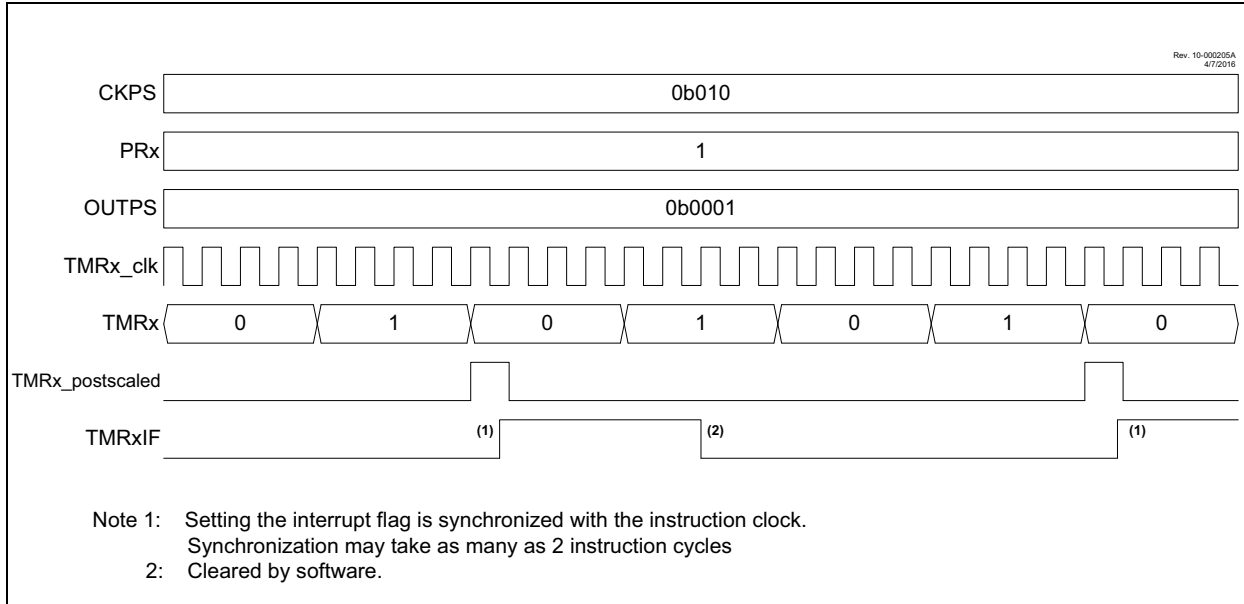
Rev. 10-000205A
4/7/2016

CKPS 0b010

PRx 1

OUTPS 0b0001

TMRx_clk

TMRx 0 1 0 1 0 1 0

TMRx_postscaled

TMRxIF (1) (2) (1)

Note 1: Setting the interrupt flag is synchronized with the instruction clock. Synchronization may take as many as 2 instruction cycles

2: Cleared by software.